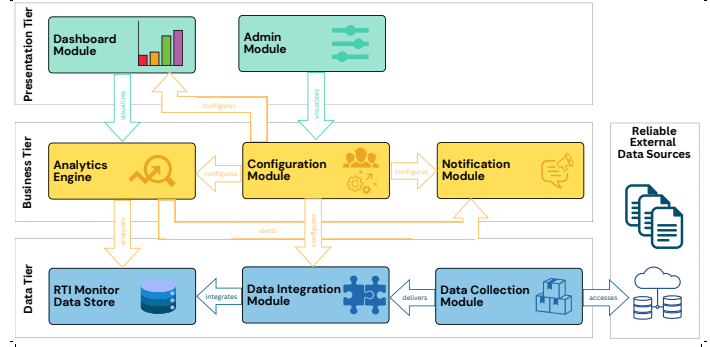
Presentation Tier

Dashboard Module

Admin Module

visualizes

configures

visualizes

Business Tier

Analytics Engine

configures

Configuration Module

configures

Notification Module

Reliable External Data Sources

analyzes

alerts

configures

Data Tier

RTI Monitor Data Store

integrates

Data Integration Module

delivers

Data Collection Module

accesses